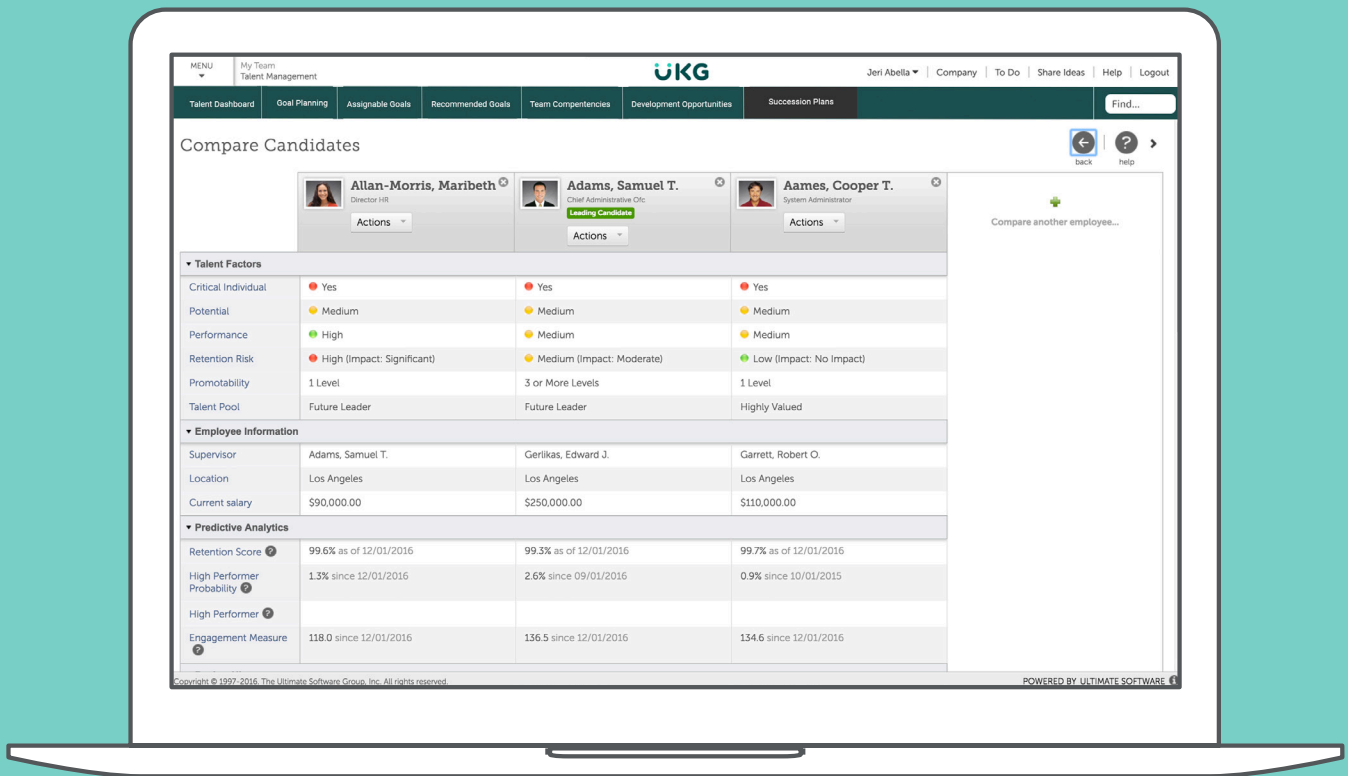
MENU
My Team
Talent Management

UKG

Jeri Abella | Company | To Do | Share Ideas | Help | Logout

Talent Dashboard | Goal Planning | Assignable Goals | Recommended Goals | Team Compentencies | Development Opportunities | Succession Plans

Find...

Compare Candidates

back help

Allan-Morris, Maribeth
Director HR
Actions

Adams, Samuel T.
Chief Administrative Ofc
Leading Candidate
Actions

Aames, Cooper T.
System Administrator
Actions

Compare another employee...

Talent Factors

| | | | |
|---|---|---|---|
| Critical Individual | Yes | Yes | Yes |
| Potential | Medium | Medium | Medium |
| Performance | High | Medium | Medium |
| Retention Risk | High (Impact: Significant) | Medium (Impact: Moderate) | Low (Impact: No Impact) |
| Promotability | 1 Level | 3 or More Levels | 1 Level |
| Talent Pool | Future Leader | Future Leader | Highly Valued |

Employee Information

| | | | |
|---|---|---|---|
| Supervisor | Adams, Samuel T. | Gerlikas, Edward J. | Garrett, Robert O. |
| Location | Los Angeles | Los Angeles | Los Angeles |
| Current salary | \$90,000.00 | \$250,000.00 | \$110,000.00 |

Predictive Analytics

| | | | |
|---|---|---|---|
| Retention Score | 99.6% as of 12/01/2016 | 99.3% as of 12/01/2016 | 99.7% as of 12/01/2016 |
| High Performer Probability | 1.3% since 12/01/2016 | 2.6% since 09/01/2016 | 0.9% since 10/01/2015 |
| High Performer | | | |
| Engagement Measure | 118.0 since 12/01/2016 | 136.5 since 12/01/2016 | 134.6 since 12/01/2016 |

Copyright © 1997-2016. The Ultimate Software Group, Inc. All rights reserved.

POWERED BY ULTIMATE SOFTWARE